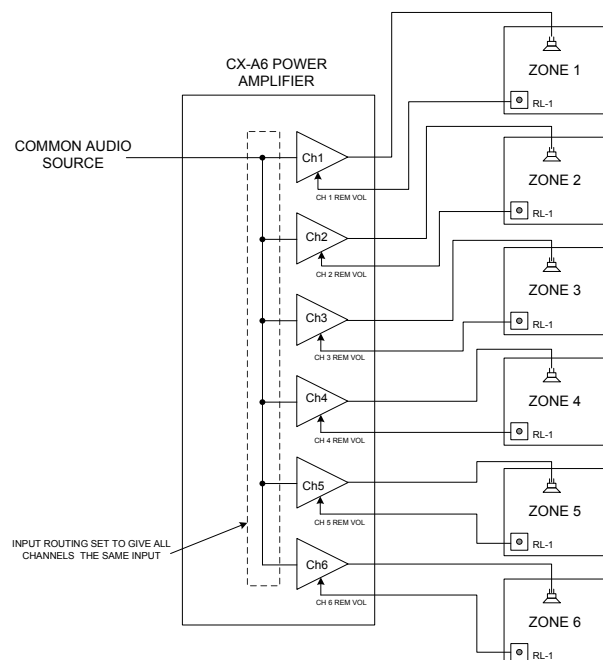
CX-A6 POWER AMPLIFIER

COMMON AUDIO SOURCE

Ch1
CH 1 REM VOL
Ch2
CH 2 REM VOL
Ch3
CH 3 REM VOL
Ch4
CH 4 REM VOL
Ch5
CH 5 REM VOL
Ch6
CH 6 REM VOL

INPUT ROUTING SET TO GIVE ALL CHANNELS THE SAME INPUT

ZONE 1
RL-1
ZONE 2
RL-1
ZONE 3
RL-1
ZONE 4
RL-1
ZONE 5
RL-1
ZONE 6
RL-1